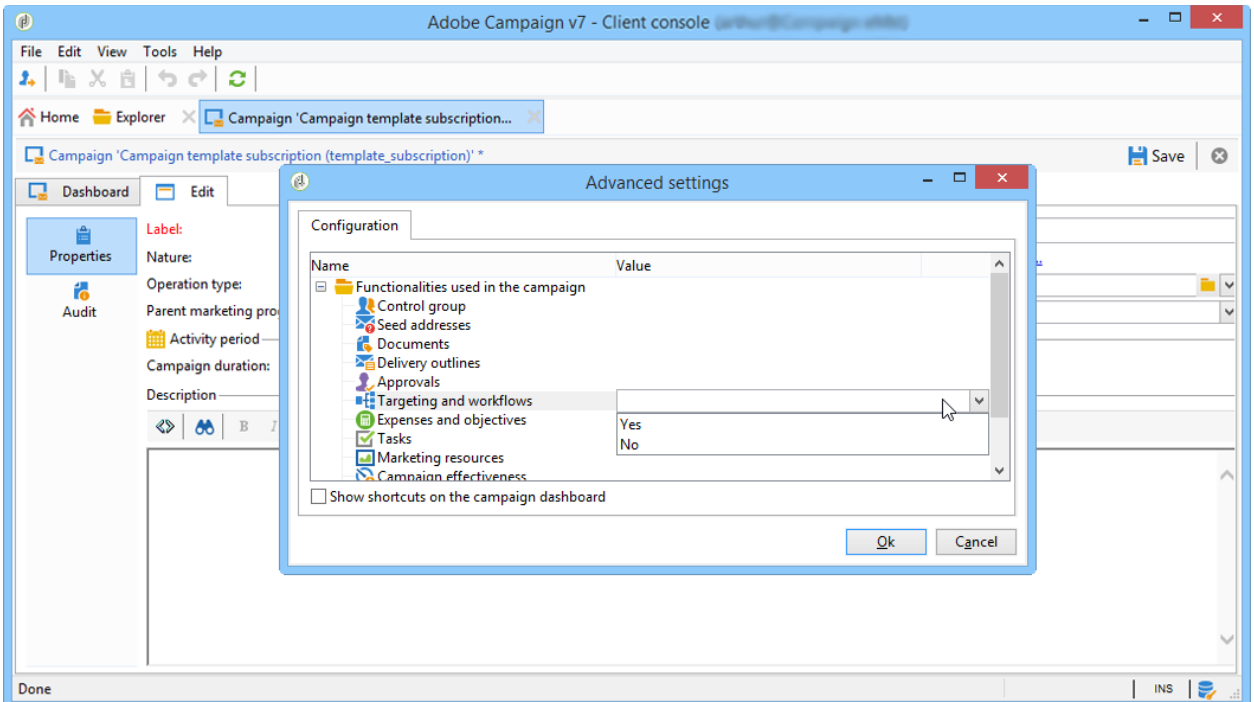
Adobe Campaign v7 - Client console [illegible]

File Edit View Tools Help

Home Explorer Campaign 'Campaign template subscription...

Campaign 'Campaign template subscription (template_subscription)' *

Save

Dashboard Edit

Properties

Audit

Label:

Nature:

Operation type:

Parent marketing pro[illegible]

Activity period

Campaign duration:

Description

B I

Advanced settings

Configuration

| Name | Value |
|---|---|
| Functionalities used in the campaign | |
| Control group | |
| Seed addresses | |
| Documents | |
| Delivery outlines | |
| Approvals | |
| Targeting and workflows | |
| Expenses and objectives | Yes |
| Tasks | No |
| Marketing resources | |
| Campaign effectiveness | |

Show shortcuts on the campaign dashboard

Ok Cancel

Done INS